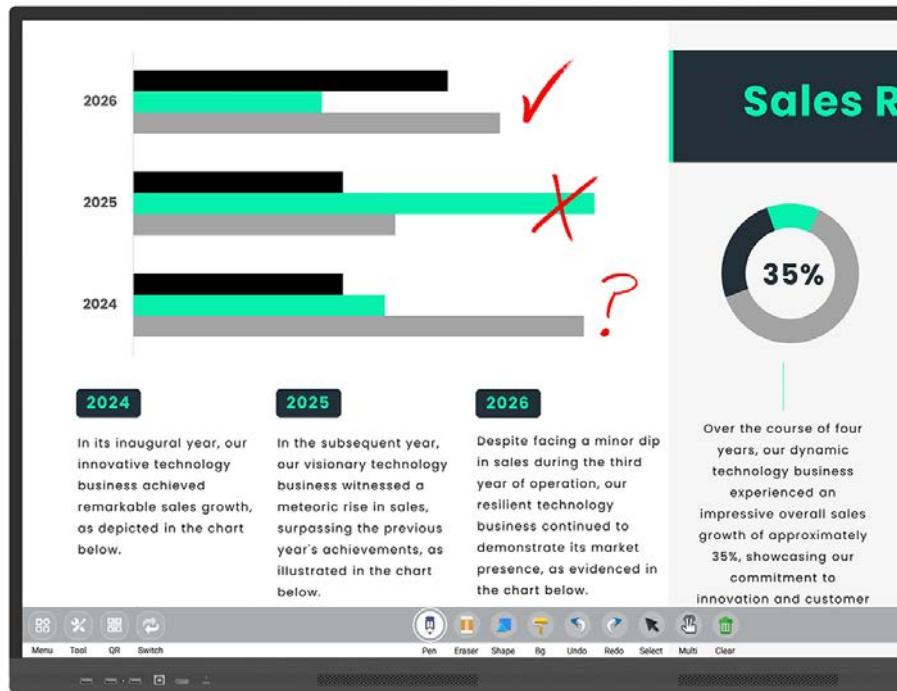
2026

2025

2024

?

Sales R

35%

2024

In its inaugural year, our innovative technology business achieved remarkable sales growth, as depicted in the chart below.

2025

In the subsequent year, our visionary technology business witnessed a meteoric rise in sales, surpassing the previous year's achievements, as illustrated in the chart below.

2026

Despite facing a minor dip in sales during the third year of operation, our resilient technology business continued to demonstrate its market presence, as evidenced in the chart below.

Over the course of four years, our dynamic technology business experienced an impressive overall sales growth of approximately 35%, showcasing our commitment to innovation and customer

Menu Tool QR Switch Pen Eraser Shape Bg Undo Redo Select Multi Clear